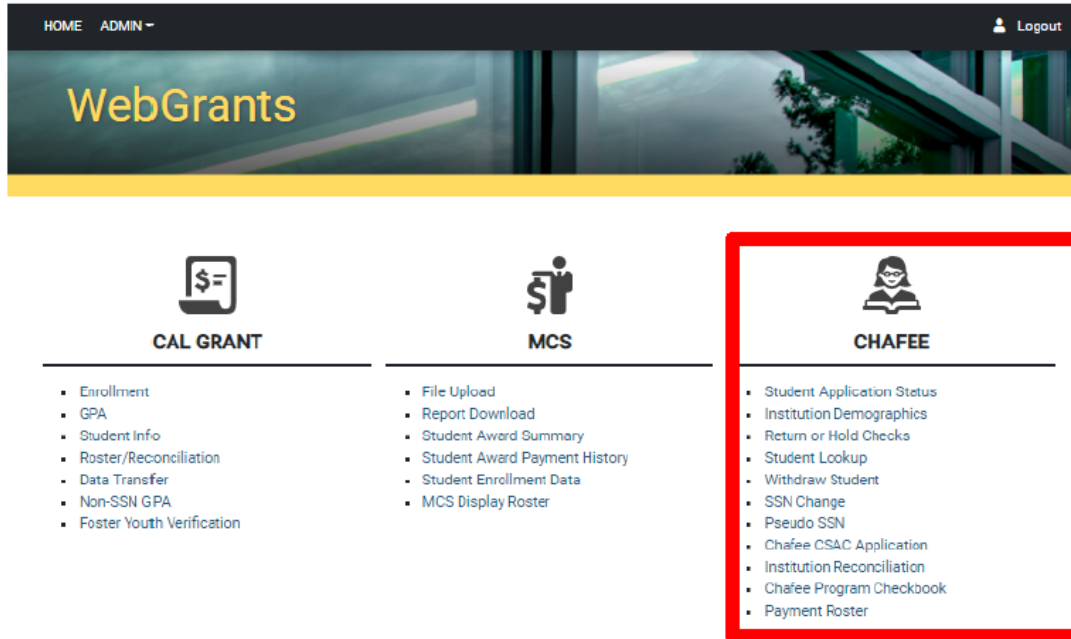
HOME ADMIN Logout

WebGrants

CAL GRANT

- Enrollment
- GPA
- Student Info
- Roster/Reconciliation
- Data Transfer
- Non-SSN GPA
- Foster Youth Verification

MCS

- File Upload
- Report Download
- Student Award Summary
- Student Award Payment History
- Student Enrollment Data
- MCS Display Roster

CHAFEE

- Student Application Status
- Institution Demographics
- Return or Hold Checks
- Student Lookup
- Withdraw Student
- SSN Change
- Pseudo SSN
- Chafee CSAC Application
- Institution Reconciliation
- Chafee Program Checkbook
- Payment Roster